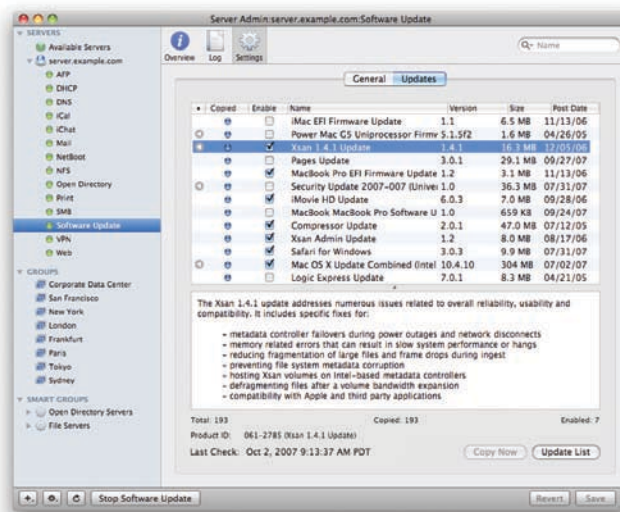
Server Admin:server.example.com:Software Update

SERVERS
Available Servers
server.example.com
AFP
DHCP
DNS
iCal
iChat
Mail
NetBoot
NFS
Open Directory
Print
SMB
Software Update
VPN
Web

GROUPS
Corporate Data Center
San Francisco
New York
London
Frankfurt
Paris
Tokyo
Sydney

SMART GROUPS
Open Directory Servers
File Servers

Overview Log Settings

Name

General Updates

| • | Copied | Enable | Name | Version | Size | Post Date |
|---|---|---|---|---|---|---|
| | | | iMac EFI Firmware Update | 1.1 | 6.5 MB | 11/13/06 |
| | | | Power Mac G5 Uniprocessor Firmw | 5.1.5f2 | 1.6 MB | 04/26/05 |
| | | ✓ | Xsan 1.4.1 Update | 1.4.1 | 16.3 MB | 12/05/06 |
| | | | Pages Update | 3.0.1 | 29.1 MB | 09/27/07 |
| | | ✓ | MacBook Pro EFI Firmware Update | 1.2 | 3.1 MB | 11/13/06 |
| | | | Security Update 2007-007 (Univer | 1.0 | 36.3 MB | 07/31/07 |
| | | ✓ | iMovie HD Update | 6.0.3 | 7.0 MB | 09/28/06 |
| | | | MacBook MacBook Pro Software U | 1.0 | 659 KB | 09/24/07 |
| | | ✓ | Compressor Update | 2.0.1 | 47.0 MB | 07/12/05 |
| | | ✓ | Xsan Admin Update | 1.2 | 8.0 MB | 08/17/06 |
| | | ✓ | Safari for Windows | 3.0.3 | 9.9 MB | 07/31/07 |
| | | ✓ | Mac OS X Update Combined (Intel | 10.4.10 | 304 MB | 07/02/07 |
| | | | Logic Express Update | 7.0.1 | 8.3 MB | 04/21/05 |

The Xsan 1.4.1 update addresses numerous issues related to overall reliability, usability and compatibility. It includes specific fixes for:

- metadata controller failovers during power outages and network disconnects
- memory related errors that can result in slow system performance or hangs
- reducing fragmentation of large files and frame drops during ingest
- preventing file system metadata corruption
- hosting Xsan volumes on Intel-based metadata controllers
- defragmenting files after a volume bandwidth expansion
- compatibility with Apple and third party applications

Total: 193 Copied: 193 Enabled: 7
Product ID: 061-2785 (Xsan 1.4.1 Update)
Last Check: Oct 2, 2007 9:13:37 AM PDT
Copy Now Update List

Stop Software Update
Revert Save